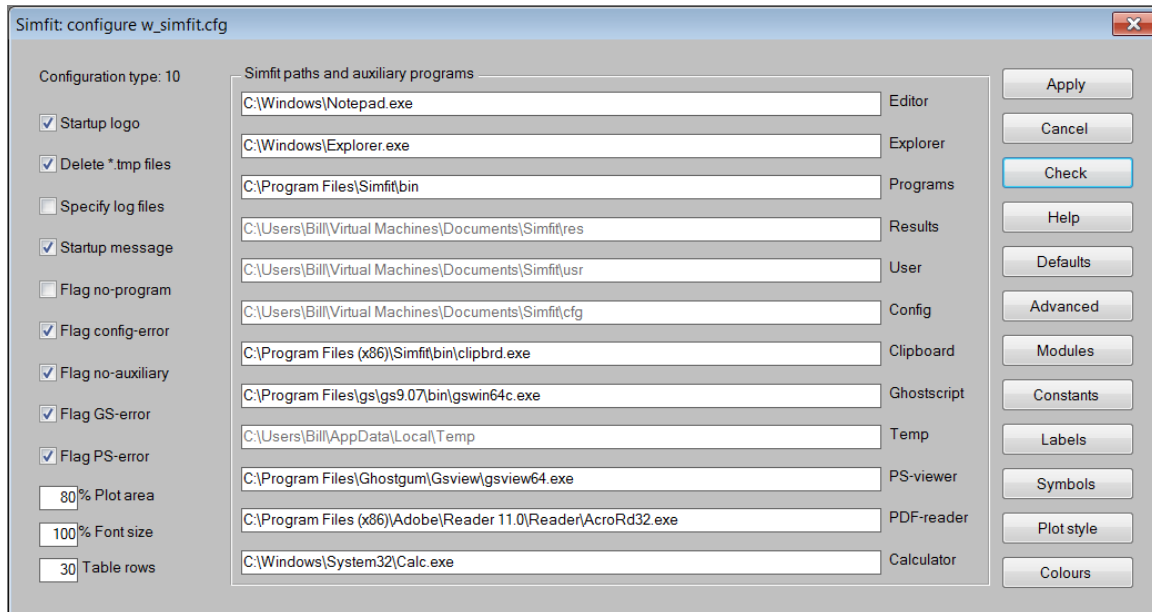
Simfit: configure w_simfit.cfg

Configuration type: 10

Startup logo

Delete *.tmp files

Specify log files

Startup message

Flag no-program

Flag config-error

Flag no-auxiliary

Flag GS-error

Flag PS-error

80 % Plot area

100 % Font size

30 Table rows

Simfit paths and auxiliary programs

C:\Windows\Notepad.exe Editor

C:\Windows\Explorer.exe Explorer

C:\Program Files\Simfit\bin Programs

C:\Users\Bill\Virtual Machines\Documents\Simfit\res Results

C:\Users\Bill\Virtual Machines\Documents\Simfit\usr User

C:\Users\Bill\Virtual Machines\Documents\Simfit\cfg Config

C:\Program Files (x86)\Simfit\bin\clipbrd.exe Clipboard

C:\Program Files\gs\gs9.07\bin\gswin64c.exe Ghostscript

C:\Users\Bill\AppData\Local\Temp Temp

C:\Program Files\Ghostgum\Gsview\gsview64.exe PS-viewer

C:\Program Files (x86)\Adobe\Reader 11.0\Reader\AcroRd32.exe PDF-reader

C:\Windows\System32\Calc.exe Calculator

Apply

Cancel

Check

Help

Defaults

Advanced

Modules

Constants

Labels

Symbols

Plot style

Colours